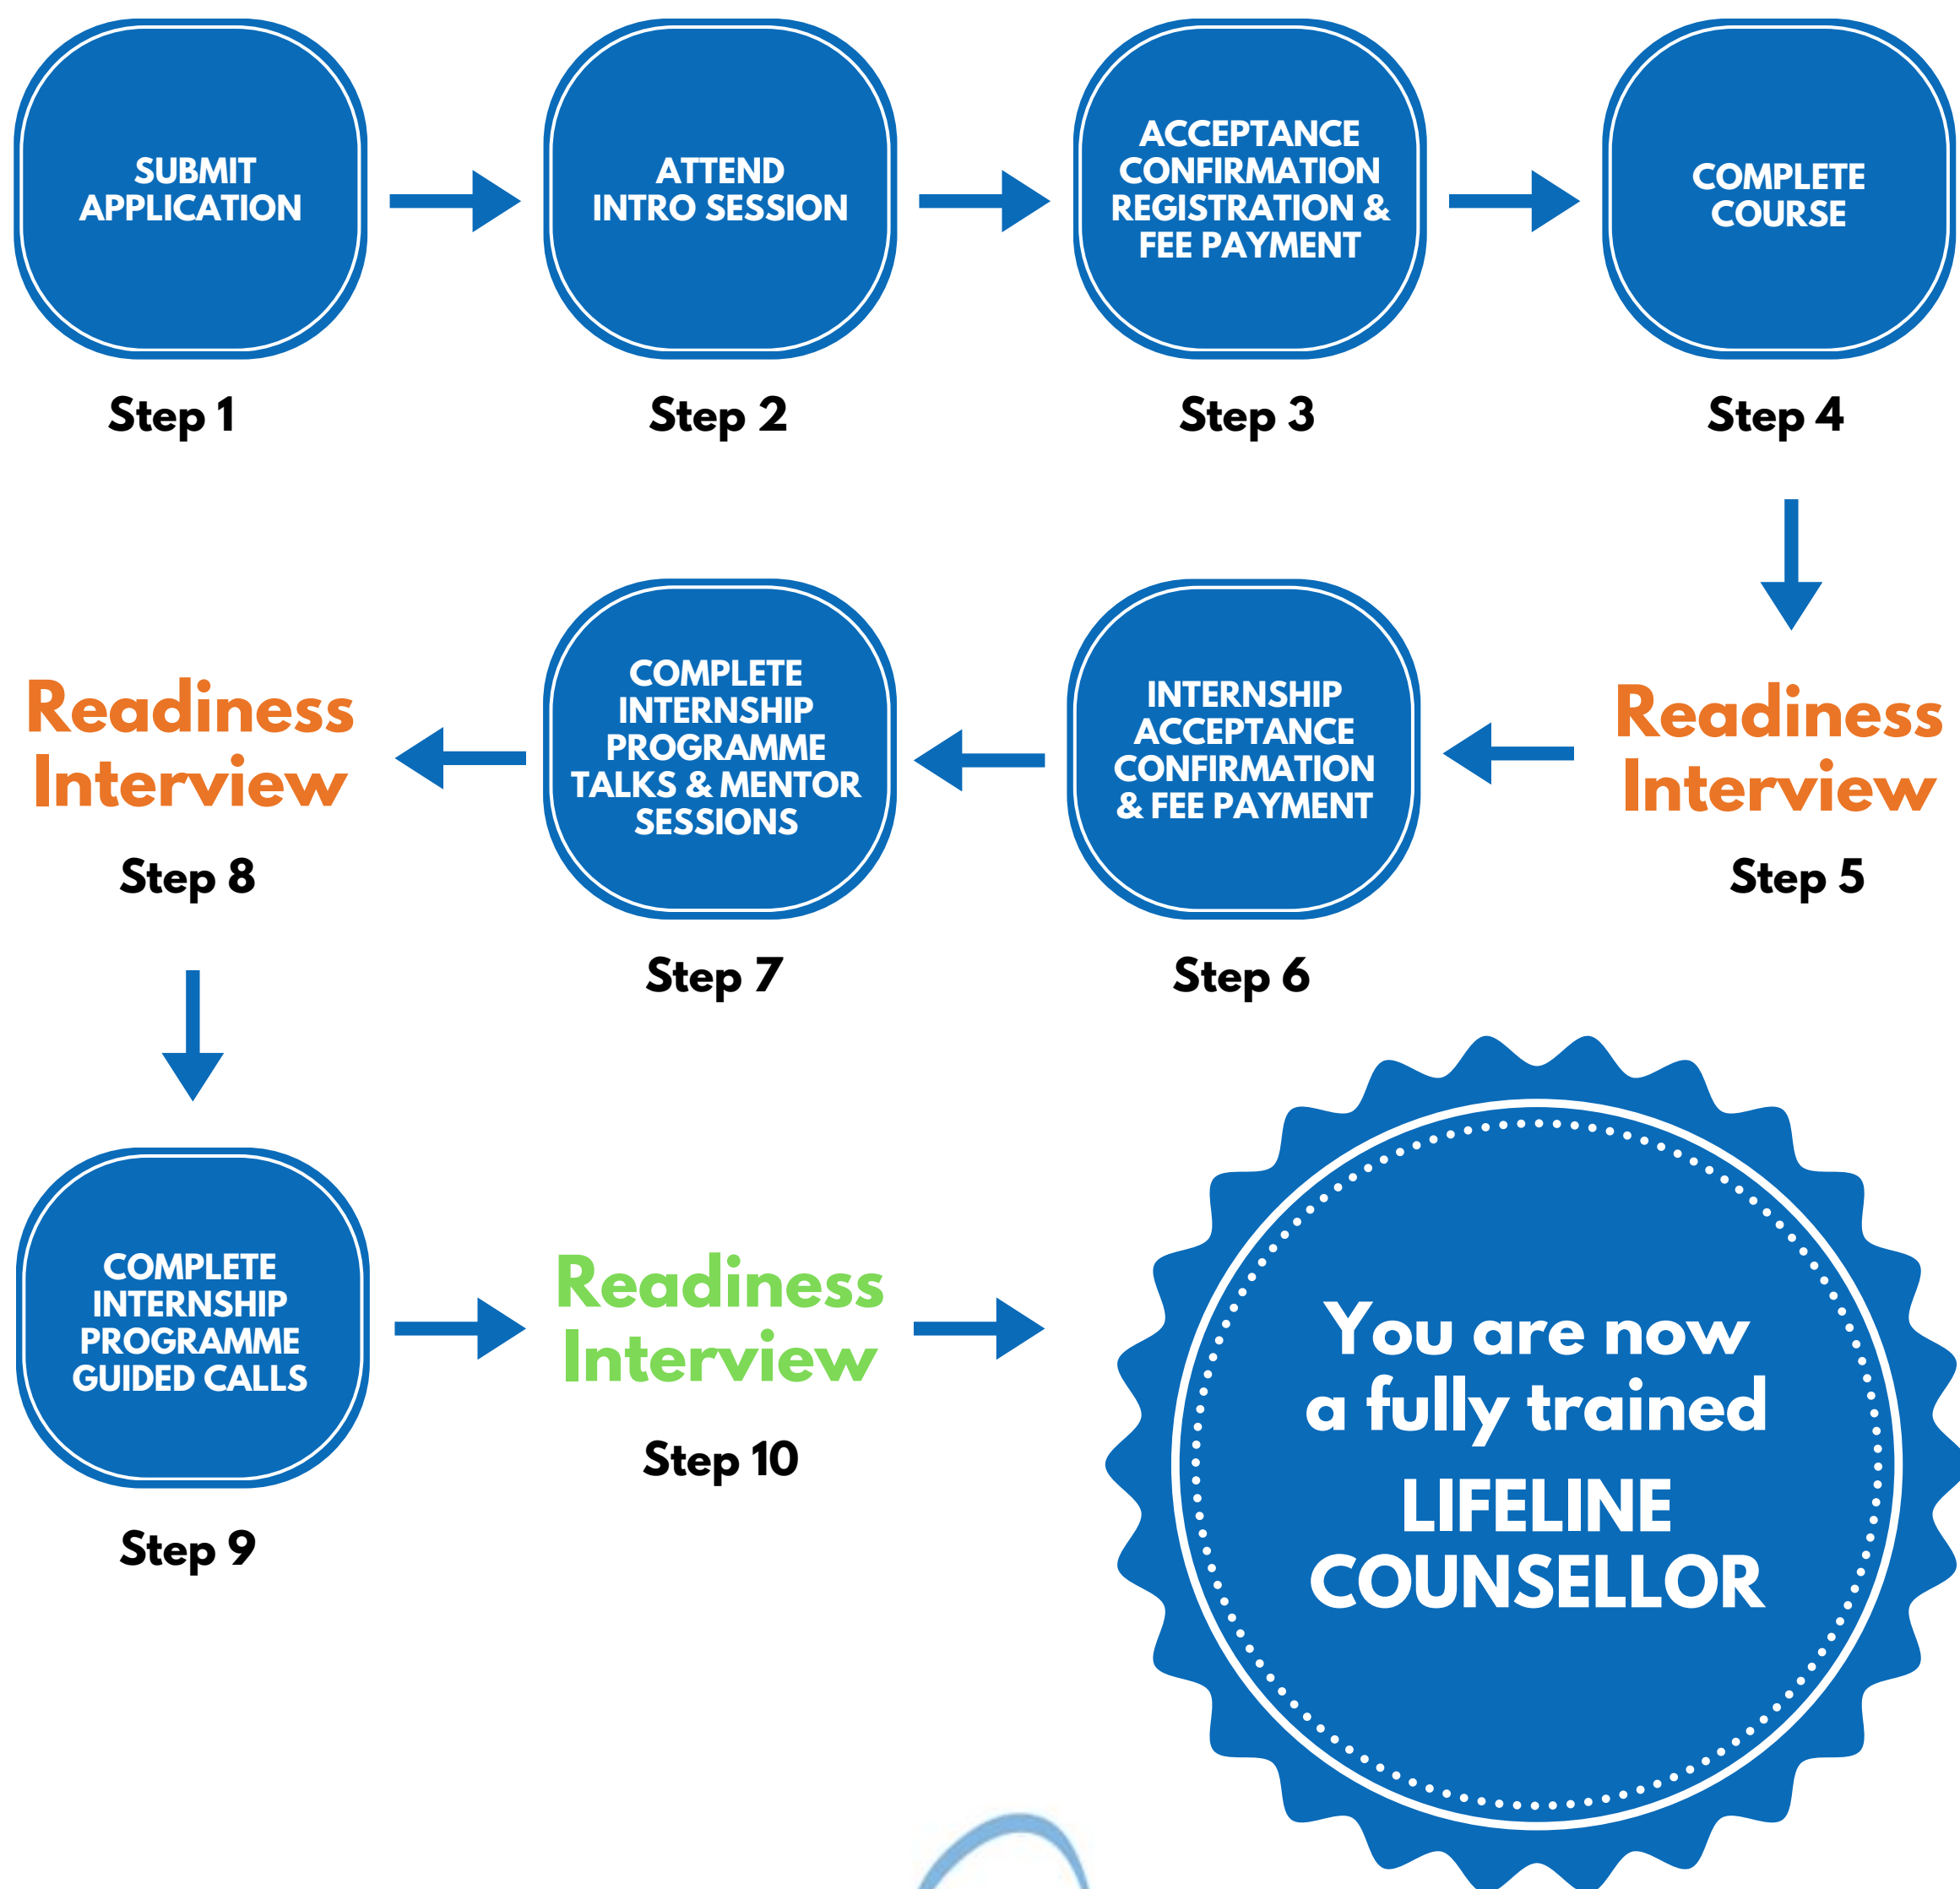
SUBMIT APPLICATION

Step 1

ATTEND INTRO SESSION

Step 2

ACCEPTANCE CONFIRMATION REGISTRATION & FEE PAYMENT

Step 3

COMPLETE COURSE

Step 4

Readiness Interview

Step 5

INTERNSHIP ACCEPTANCE CONFIRMATION & FEE PAYMENT

Step 6

COMPLETE INTERNSHIP PROGRAMME TALKS & MENTOR SESSIONS

Step 7

Readiness Interview

Step 8

COMPLETE INTERNSHIP PROGRAMME GUIDED CALLS

Step 9

Readiness Interview

Step 10

You are now a fully trained LIFELINE COUNSELLOR